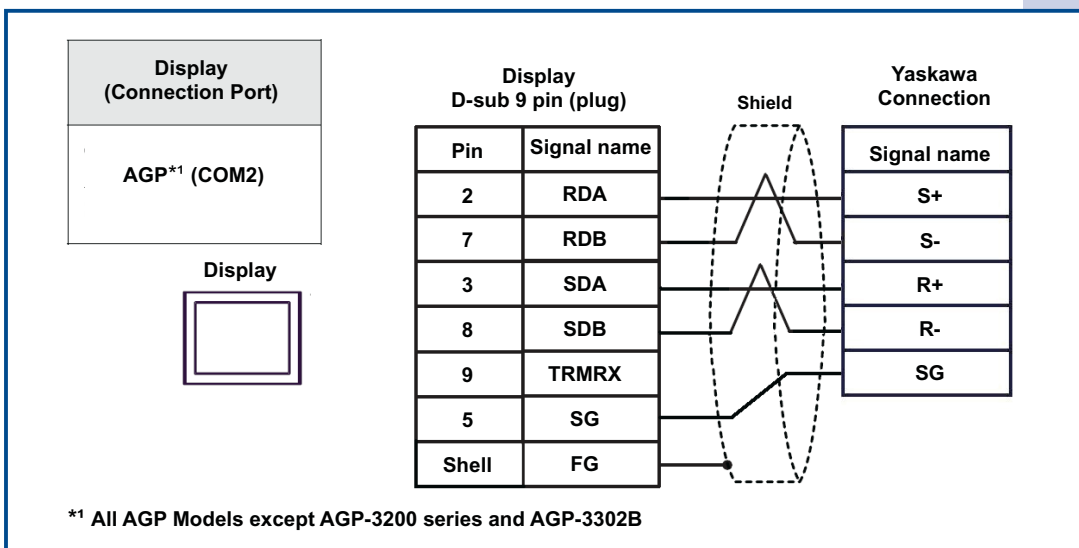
| Display (Connection Port) |
|---|
| AGP$^{*1}$ (COM2) |

Display

Display
D-sub 9 pin (plug)

| Pin | Signal name |
|---|---|
| 2 | RDA |
| 7 | RDB |
| 3 | SDA |
| 8 | SDB |
| 9 | TRMRX |
| 5 | SG |
| Shell | FG |

Shield

Yaskawa
Connection

| Signal name |
|---|
| S+ |
| S- |
| R+ |
| R- |
| SG |

$^{*1}$ All AGP Models except AGP-3200 series and AGP-3302B